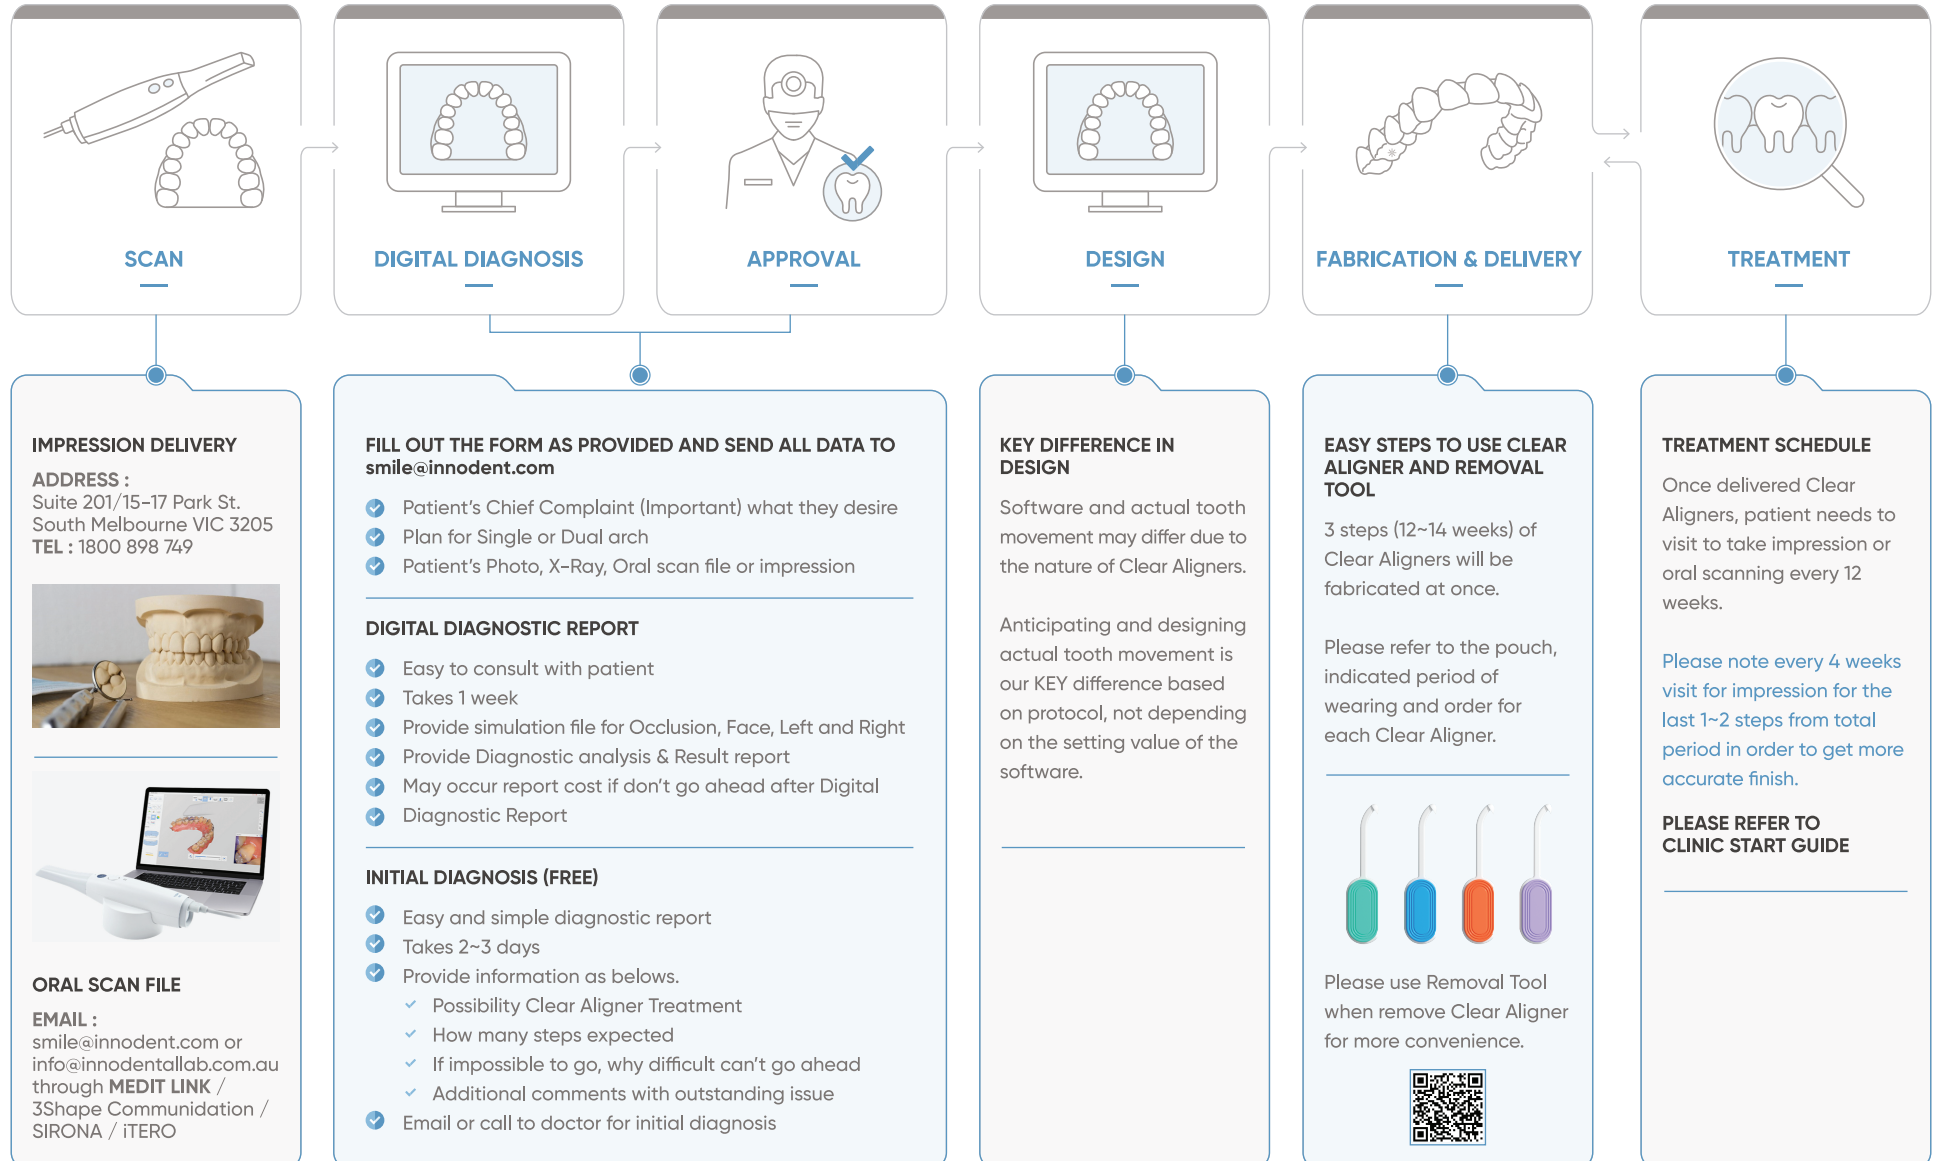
SCAN

DIGITAL DIAGNOSIS

APPROVAL

DESIGN

FABRICATION & DELIVERY

TREATMENT

IMPRESSION DELIVERY

ADDRESS :
Suite 201/15-17 Park St.
South Melbourne VIC 3205
TEL : 1800 898 749

ORAL SCAN FILE

EMAIL :
smile@innodent.com or info@innodentallab.com.au through MEDIT LINK / 3Shape Communidation / SIRONA / iTERO

FILL OUT THE FORM AS PROVIDED AND SEND ALL DATA TO smile@innodent.com

Patient's Chief Complaint (Important) what they desire
Plan for Single or Dual arch
Patient's Photo, X-Ray, Oral scan file or impression

DIGITAL DIAGNOSTIC REPORT

Easy to consult with patient
Takes 1 week
Provide simulation file for Occlusion, Face, Left and Right
Provide Diagnostic analysis & Result report
May occur report cost if don't go ahead after Digital Diagnostic Report

INITIAL DIAGNOSIS (FREE)

Easy and simple diagnostic report
Takes 2~3 days
Provide information as belows.
Possibility Clear Aligner Treatment
How many steps expected
If impossible to go, why difficult can't go ahead
Additional comments with outstanding issue
Email or call to doctor for initial diagnosis

KEY DIFFERENCE IN DESIGN

Software and actual tooth movement may differ due to the nature of Clear Aligners.

Anticipating and designing actual tooth movement is our KEY difference based on protocol, not depending on the setting value of the software.

EASY STEPS TO USE CLEAR ALIGNER AND REMOVAL TOOL

3 steps (12~14 weeks) of Clear Aligners will be fabricated at once.

Please refer to the pouch, indicated period of wearing and order for each Clear Aligner.

Please use Removal Tool when remove Clear Aligner for more convenience.

TREATMENT SCHEDULE

Once delivered Clear Aligners, patient needs to visit to take impression or oral scanning every 12 weeks.

Please note every 4 weeks visit for impression for the last 1~2 steps from total period in order to get more accurate finish.

PLEASE REFER TO CLINIC START GUIDE